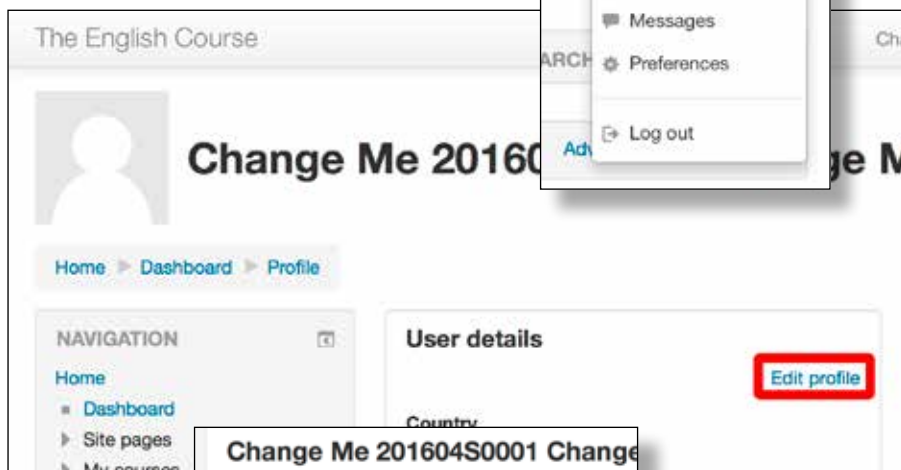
The English Course

ARCH

Ch

Messages

Preferences

Log out

Change Me 20160

Adv

ge M

Home ▸ Dashboard ▸ Profile

NAVIGATION

Home

Dashboard

Site pages

My courses

User details

Edit profile

Country

Change Me 201604S0001 Change